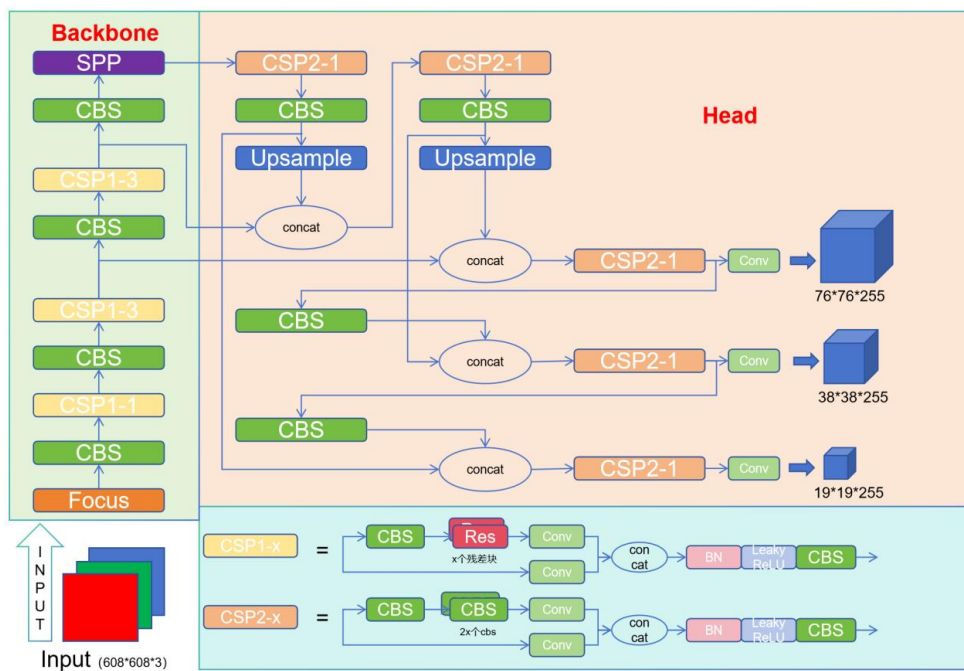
Backbone

SPP

CBS

CSP1-3

CBS

CSP1-3

CBS

CSP1-1

CBS

Focus

INPUT

Input (608*608*3)

Head

CSP2-1

CBS

Upsample

concat

CSP2-1

CBS

Upsample

concat

CSP2-1

Conv

76*76*255

CBS

concat

CSP2-1

Conv

38*38*255

CBS

concat

CSP2-1

Conv

19*19*255

CSP1-x = CBS Res x个残差块 Conv Conv concat BN Leaky ReLU CBS

CSP2-x = CBS CBS 2x个cbs Conv Conv concat BN Leaky ReLU CBS